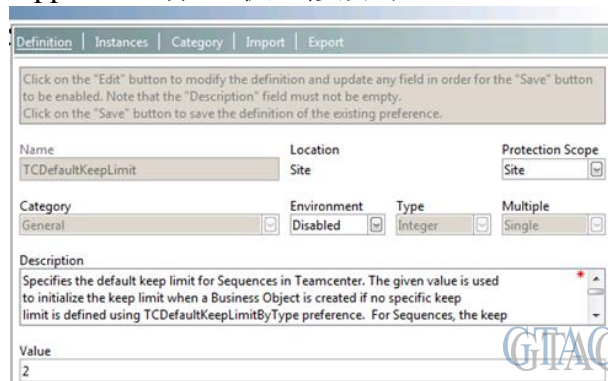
Definition | Instances | Category | Import | Export

Click on the "Edit" button to modify the definition and update any field in order for the "Save" button to be enabled. Note that the "Description" field must not be empty.
Click on the "Save" button to save the definition of the existing preference.

Name
TCDefaultKeepLimit

Location
Site

Protection Scope
Site

Category
General

Environment
Disabled

Type
Integer

Multiple
Single

Description
Specifies the default keep limit for Sequences in Teamcenter. The given value is used to initialize the keep limit when a Business Object is created if no specific keep limit is defined using TCDefaultKeepLimitByType preference. For Sequences, the keep

*

Value
2

GTAC